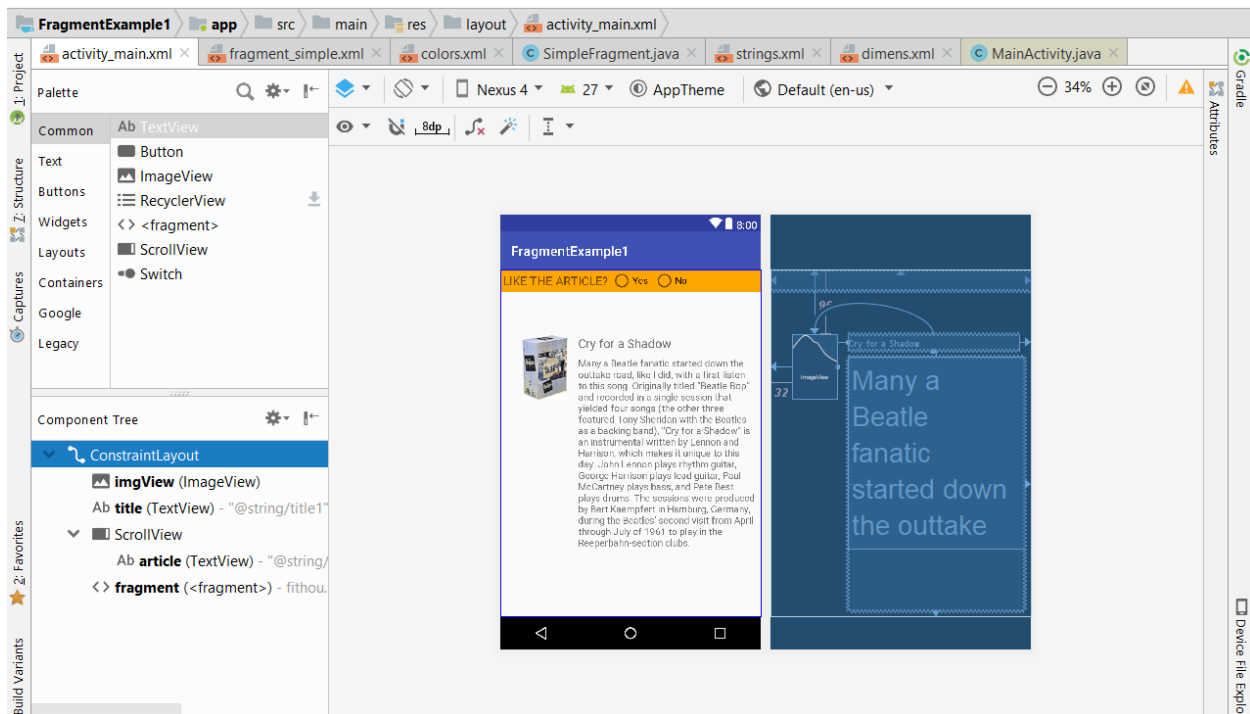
FragmentExample1 app src main res layout activity_main.xml

activity_main.xml × fragment_simple.xml × colors.xml × SimpleFragment.java × strings.xml × dimens.xml × MainActivity.java ×

1: Project
7: Structure
Captures
2: Favorites
Build Variants
Gradle
Attributes
Device File Explo

Palette

Nexus 4 27 AppTheme Default (en-us) 34%

8dp

Common
Text
Buttons
Widgets
Layouts
Containers
Google
Legacy

Ab TextView
Button
ImageView
RecyclerView
<fragment>
ScrollView
Switch

Component Tree

ConstraintLayout
imgView (ImageView)
Ab title (TextView) - "@string/title1"
ScrollView
Ab article (TextView) - "@string/
<> fragment (<fragment>) - fithou.

8:00
FragmentExample1
LIKE THE ARTICLE? Yes No

Cry for a Shadow

Many a Beatle fanatic started down the outtake road, like I did, with a first listen to this song. Originally titled "Beatle Bop" and recorded in a single session that yielded four songs (the other three featured Tony Sheridan with the Beatles as a backing band), "Cry for a Shadow" is an instrumental written by Lennon and Harrison, which makes it unique to this day. John Lennon plays rhythm guitar, George Harrison plays lead guitar, Paul McCartney plays bass, and Pete Best plays drums. The sessions were produced by Bert Kaempfert in Hamburg, Germany, during the Beatles' second visit from April through July of 1961 to play in the Reeperbahn-section clubs.

96
ImageView
32
Cry for a Shadow
Many a Beatle fanatic started down the outtake